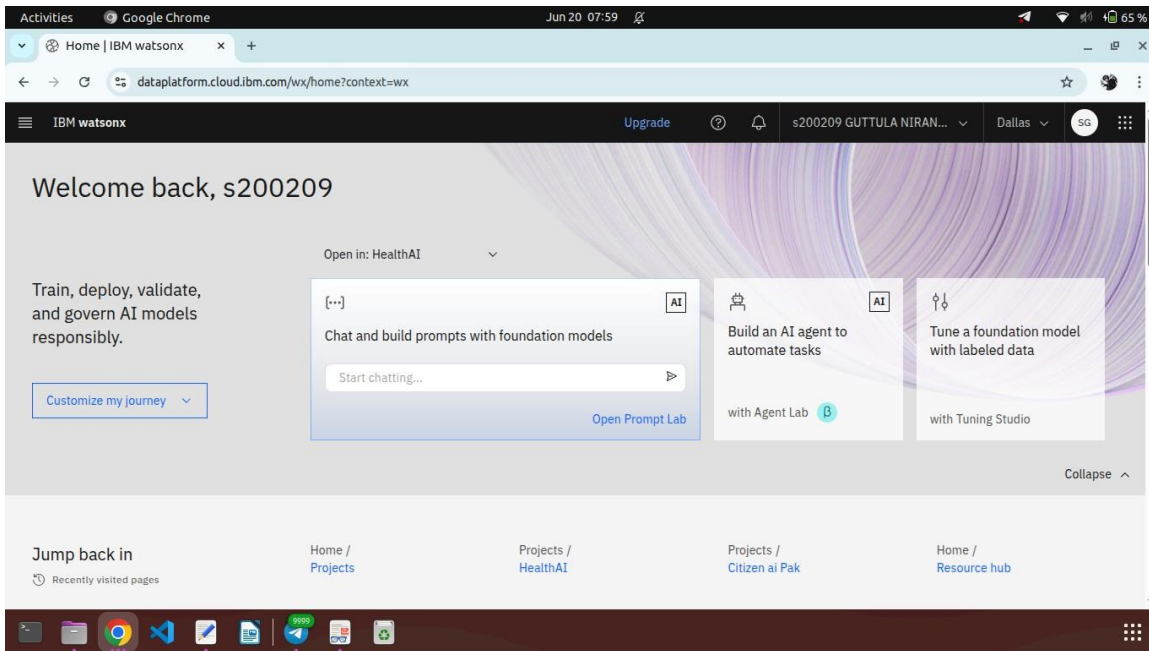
Activities Google Chrome Jun 20 07:59 65 %

Home | IBM watsonx × +

dataplatform.cloud.ibm.com/wx/home?context=wx

IBM watsonx Upgrade s200209 GUTTULA NIRAN... Dallas SG

Welcome back, s200209

Open in: HealthAI

Train, deploy, validate, and govern AI models responsibly.

Customize my journey

[···] AI
Chat and build prompts with foundation models
Start chatting...
Open Prompt Lab

AI
Build an AI agent to automate tasks
with Agent Lab β

Tune a foundation model with labeled data
with Tuning Studio

Collapse

Jump back in
Recently visited pages

Home /
Projects

Projects /
HealthAI

Projects /
Citizen ai Pak

Home /
Resource hub

9999